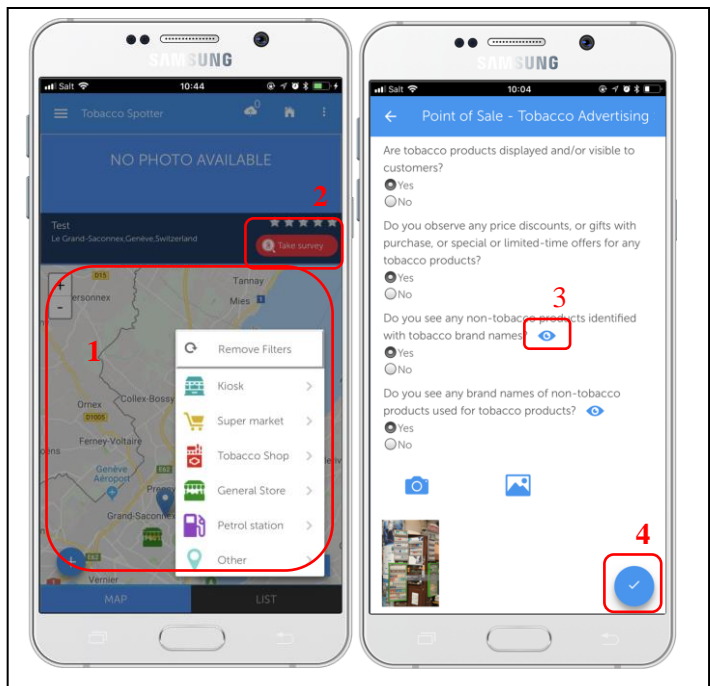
SAMSUNG

Salt 10:44

Tobacco Spotter

0

NO PHOTO AVAILABLE

2

Test

Le Grand-Saconnex,Genève,Switzerland

Take survey

D15

Tannay

ersonnex

Mies

+

-

1

Remove Filters

Kiosk

Collex-Bossy

Super market

Ornex

D1005

Ferney-Voltaire

Tobacco Shop

ons

Genève Aéroport

General Store

Grand-Saconne

Petrol station

Other

Vernier

MAP

LIST

SAMSUNG

Salt 10:04

Point of Sale - Tobacco Advertising

Are tobacco products displayed and/or visible to customers?

Yes

No

Do you observe any price discounts, or gifts with purchase, or special or limited-time offers for any tobacco products?

Yes

No

3

Do you see any non-tobacco products identified with tobacco brand names?

Yes

No

Do you see any brand names of non-tobacco products used for tobacco products?

Yes

No

4